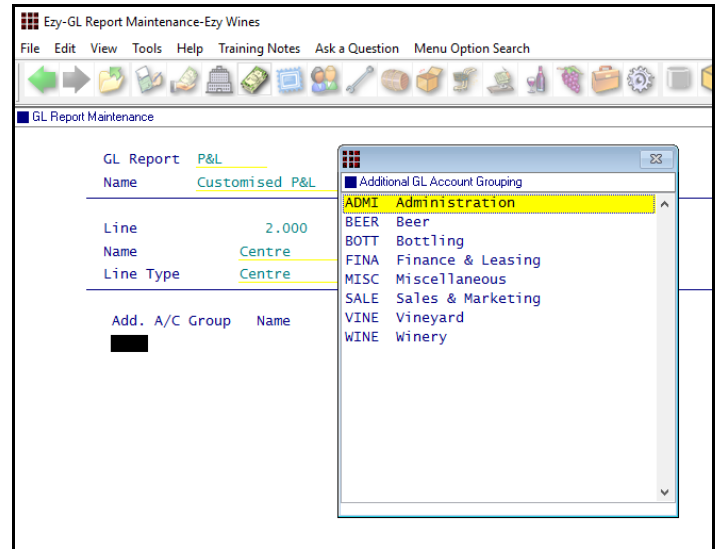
Ezy-GL Report Maintenance-Ezy Wines

File Edit View Tools Help Training Notes Ask a Question Menu Option Search

GL Report Maintenance

GL Report P&L
Name Customised P&L

Line 2.000
Name Centre
Line Type Centre

Add. A/C Group Name

Additional GL Account Grouping

ADMI Administration
BEER Beer
BOTT Bottling
FINA Finance & Leasing
MISC Miscellaneous
SALE Sales & Marketing
VINE Vineyard
WINE Winery